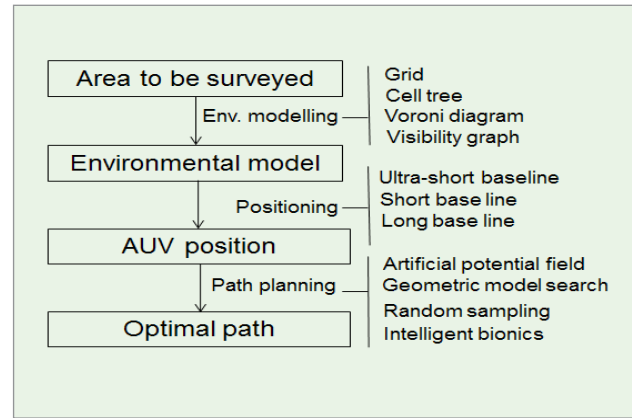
Area to be surveyed

Env. modelling

Grid
Cell tree
Voroni diagram
Visibility graph

Environmental model

Positioning

Ultra-short baseline
Short base line
Long base line

AUV position

Path planning

Artificial potential field
Geometric model search
Random sampling
Intelligent bionics

Optimal path